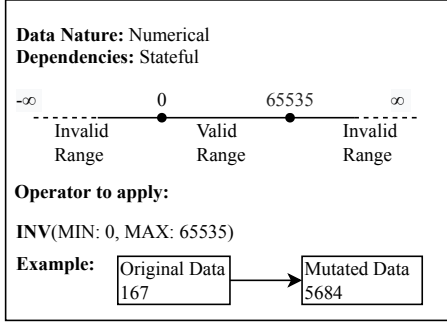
**Data Nature:** Numerical
**Dependencies:** Stateful

-∞ 0 65535 ∞

Invalid Range

Valid Range

Invalid Range

**Operator to apply:**

**INV**(MIN: 0, MAX: 65535)

**Example:**

Original Data
167

Mutated Data
5684